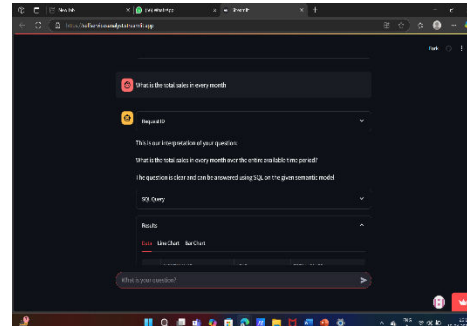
New tab

Streamlit

https://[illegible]

Dark

What is the total sales in every month

Request ID

This is our interpretation of your question:

What is the total sales in every month over the entire available time period?

The question is clear and can be answered using SQL on the given semantic model

SQL Query

Results

Data Line Chart Bar Chart

What is your question?